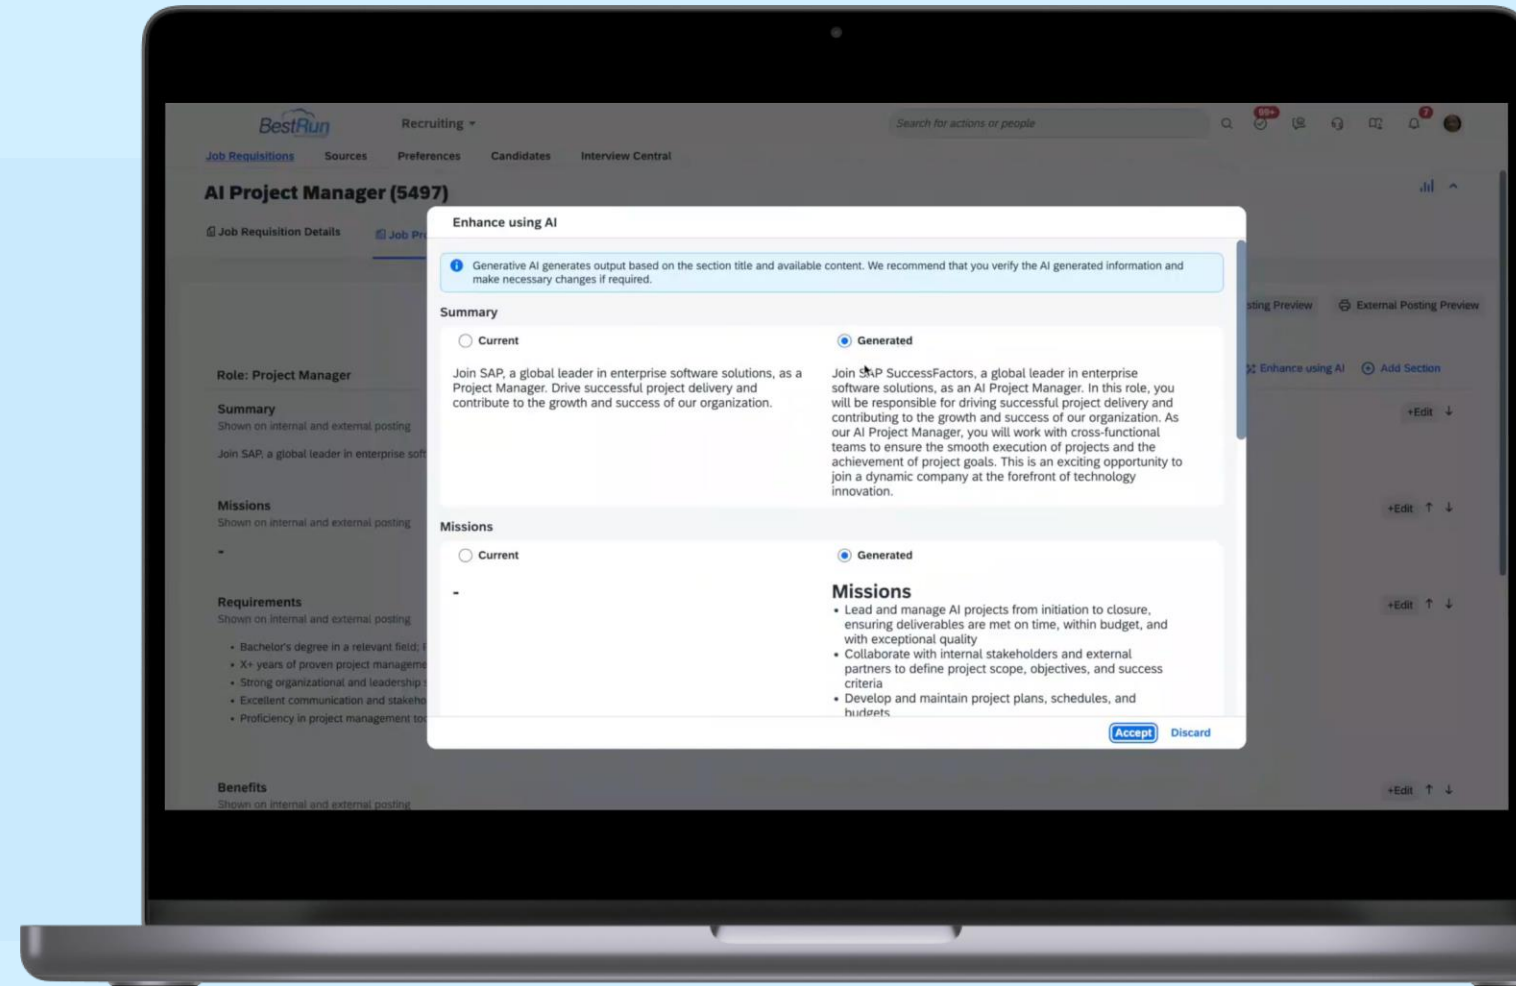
BestRun

Recruiting

Search for actions or people

99+

7

Job Requisitions Sources Preferences Candidates Interview Central

AI Project Manager (5497)

Job Requisition Details

Job Pr

Role: Project Manager

Summary
Shown on internal and external posting

Join SAP, a global leader in enterprise soft

Missions
Shown on internal and external posting

-

Requirements
Shown on internal and external posting

• Bachelor's degree in a relevant field;
• X+ years of proven project manageme
• Strong organizational and leadership
• Excellent communication and stakeho
• Proficiency in project management to

Benefits
Shown on internal and external posting

sting Preview External Posting Preview

Enhance using AI Add Section

+Edit

+Edit

+Edit

+Edit

Enhance using AI

Generative AI generates output based on the section title and available content. We recommend that you verify the AI generated information and make necessary changes if required.

Summary

Current

Join SAP, a global leader in enterprise software solutions, as a Project Manager. Drive successful project delivery and contribute to the growth and success of our organization.

Generated

Join SAP SuccessFactors, a global leader in enterprise software solutions, as an AI Project Manager. In this role, you will be responsible for driving successful project delivery and contributing to the growth and success of our organization. As our AI Project Manager, you will work with cross-functional teams to ensure the smooth execution of projects and the achievement of project goals. This is an exciting opportunity to join a dynamic company at the forefront of technology innovation.

Missions

Current

-

Generated

Missions
• Lead and manage AI projects from initiation to closure, ensuring deliverables are met on time, within budget, and with exceptional quality
• Collaborate with internal stakeholders and external partners to define project scope, objectives, and success criteria
• Develop and maintain project plans, schedules, and budgets

Accept Discard